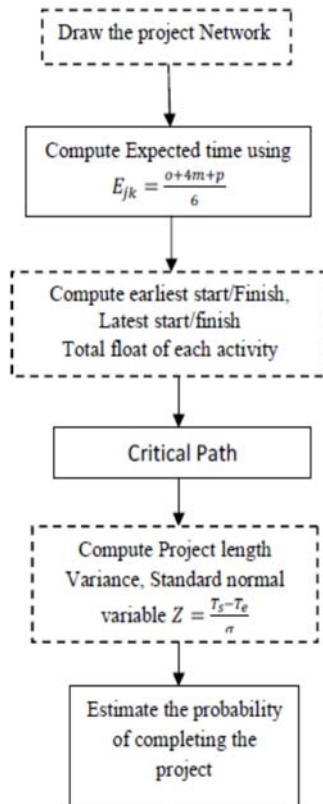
Draw the project Network

Compute Expected time using $E_{jk} = \frac{o+4m+p}{6}$

Compute earliest start/Finish, Latest start/finish Total float of each activity

Critical Path

Compute Project length Variance, Standard normal variable $Z = \frac{T_S - T_e}{\sigma}$

Estimate the probability of completing the project